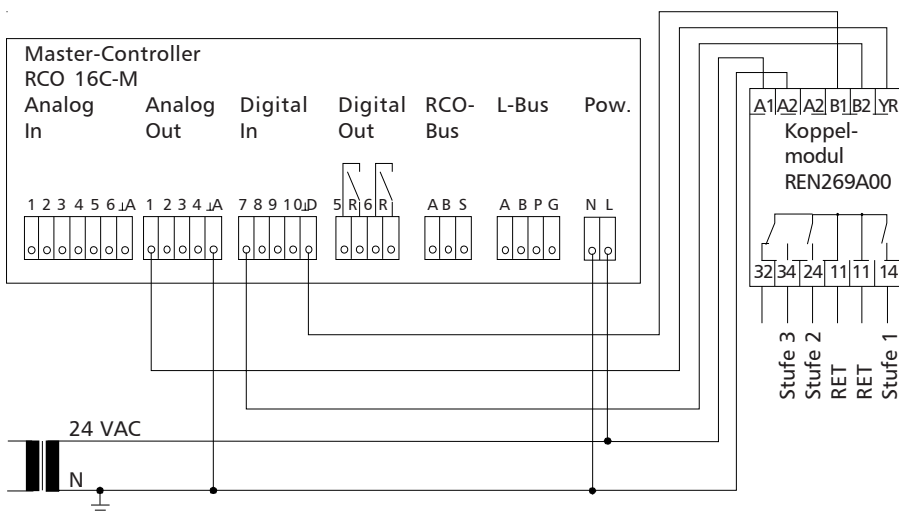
Master-Controller
RCO 16C-M

Analog In
1 2 3 4 5 6 ⊥A

Analog Out
1 2 3 4 ⊥A

Digital In
7 8 9 10 ⊥D

Digital Out
5 R 6 R

RCO-Bus
A B S

L-Bus
A B P G

Pow.
N L

A1 A2 A2 B1 B2 YR

Koppel-modul
REN269A00

32 34 24 11 11 14

Stufe 3
Stufe 2
RET
RET
Stufe 1

24 VAC
N